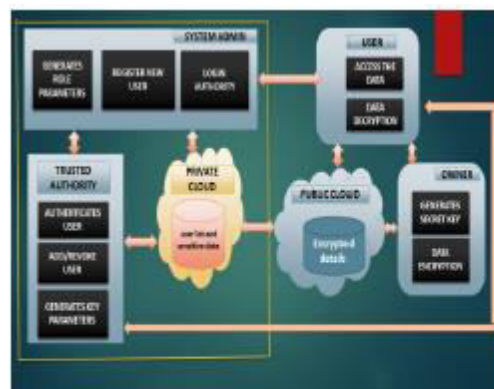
SYSTEM ADMIN

GENERATES ROLE PARAMETERS

REGISTER NEW USER

LOGIN AUTHORITY

USER

ACCESS THE DATA

DATA DECRYPTION

TRUSTED AUTHORITY

AUTHENTICATES USER

ADD/REVOKE USER

GENERATES KEY PARAMETERS

PRIVATE CLOUD

user list and sensitive data

PUBLIC CLOUD

Encrypted details

OWNER

GENERATES SECRET KEY

DATA ENCRYPTION